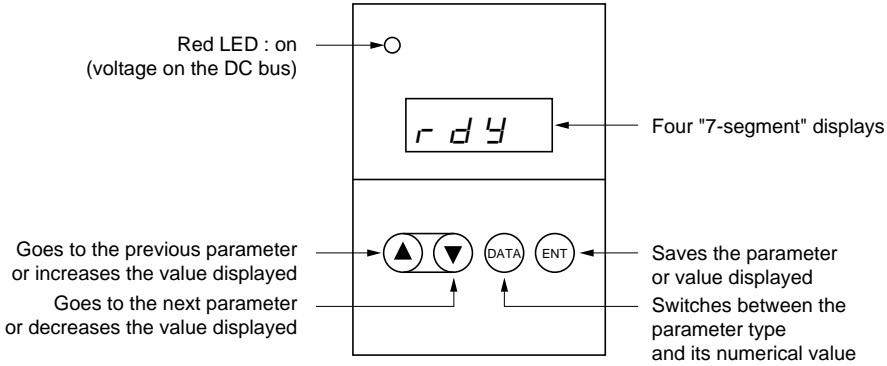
Red LED : on
(voltage on the DC bus)

rdY

Four "7-segment" displays

Goes to the previous parameter or increases the value displayed

Goes to the next parameter or decreases the value displayed

DATA

ENT

Saves the parameter or value displayed

Switches between the parameter type and its numerical value